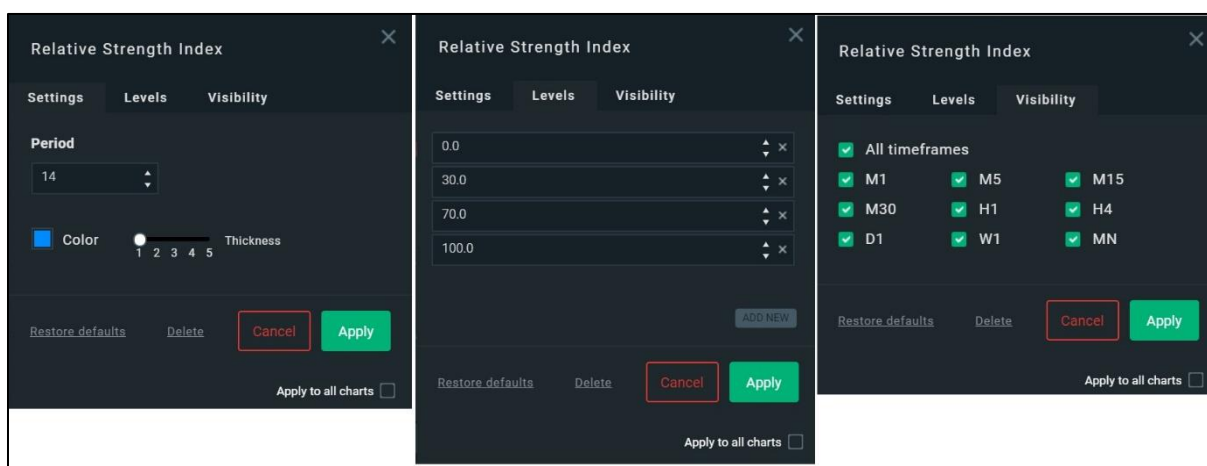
Relative Strength Index

Settings Levels Visibility

Period

14

Color

1 2 3 4 5

Thickness

Restore defaults Delete Cancel Apply

Apply to all charts

Relative Strength Index

Settings Levels Visibility

0.0

30.0

70.0

100.0

ADD NEW

Restore defaults Delete Cancel Apply

Apply to all charts

Relative Strength Index

Settings Levels Visibility

All timeframes

M1 M5 M15

M30 H1 H4

D1 W1 MN

Restore defaults Delete Cancel Apply

Apply to all charts